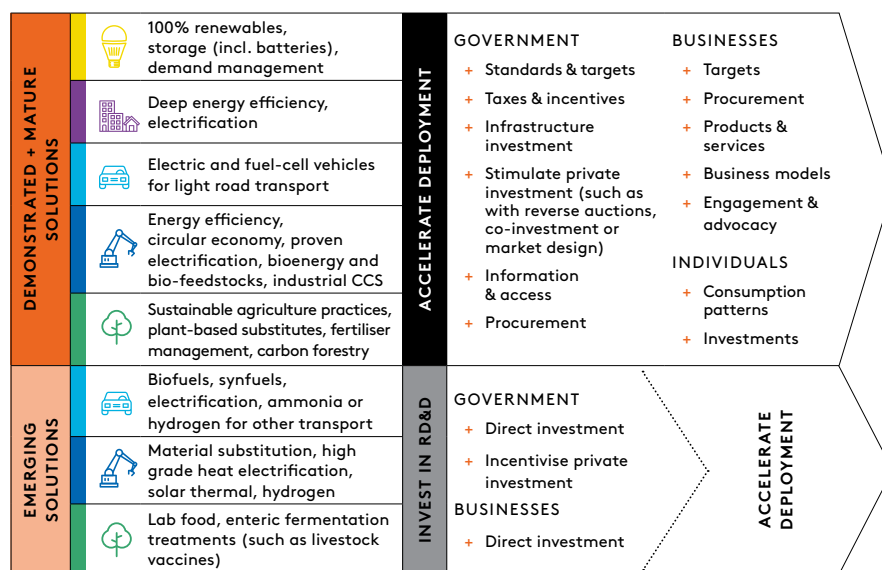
DEMONSTRATED + MATURE SOLUTIONS

100% renewables, storage (incl. batteries), demand management

Deep energy efficiency, electrification

Electric and fuel-cell vehicles for light road transport

Energy efficiency, circular economy, proven electrification, bioenergy and bio-feedstocks, industrial CCS

Sustainable agriculture practices, plant-based substitutes, fertiliser management, carbon forestry

ACCELERATE DEPLOYMENT

GOVERNMENT
+ Standards & targets
+ Taxes & incentives
+ Infrastructure investment
+ Stimulate private investment (such as with reverse auctions, co-investment or market design)
+ Information & access
+ Procurement

BUSINESSES
+ Targets
+ Procurement
+ Products & services
+ Business models
+ Engagement & advocacy

INDIVIDUALS
+ Consumption patterns
+ Investments

EMERGING SOLUTIONS

Biofuels, synfuels, electrification, ammonia or hydrogen for other transport

Material substitution, high grade heat electrification, solar thermal, hydrogen

Lab food, enteric fermentation treatments (such as livestock vaccines)

INVEST IN RD&D

GOVERNMENT
+ Direct investment
+ Incentivise private investment

BUSINESSES
+ Direct investment

ACCELERATE DEPLOYMENT